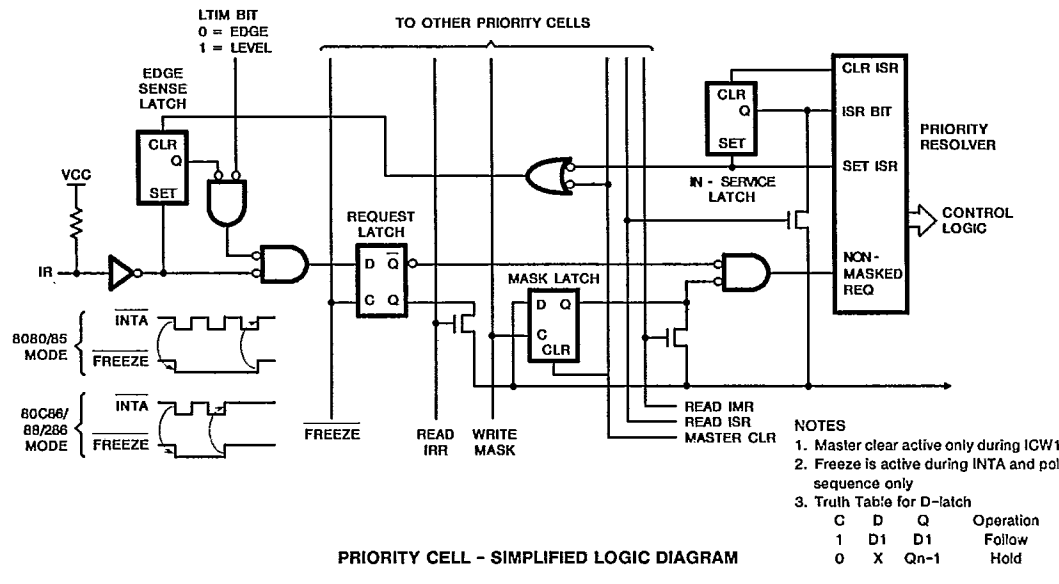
LTIM BIT
0 = EDGE
1 = LEVEL

TO OTHER PRIORITY CELLS

EDGE SENSE LATCH

CLR
Q
SET

VCC

IR

REQUEST LATCH

D $\overline{Q}$
C Q

CLR
Q
SET

IN - SERVICE LATCH

CLR ISR

ISR BIT

SET ISR

PRIORITY RESOLVER

CONTROL LOGIC

NON-MASKED REQ

MASK LATCH

D Q
C
CLR

8080/85 MODE
$\overline{INTA}$
$\overline{FREEZE}$

80C86/88/286 MODE
$\overline{INTA}$
$\overline{FREEZE}$

$\overline{FREEZE}$

READ IRR

WRITE MASK

READ IMR
READ ISR
MASTER CLR

NOTES
1. Master clear active only during ICW1
2. Freeze is active during INTA and pol sequence only
3. Truth Table for D-latch

| C | D | Q | Operation |
|---|---|---|---|
| 1 | D1 | D1 | Follow |
| 0 | X | Qn-1 | Hold |

PRIORITY CELL - SIMPLIFIED LOGIC DIAGRAM